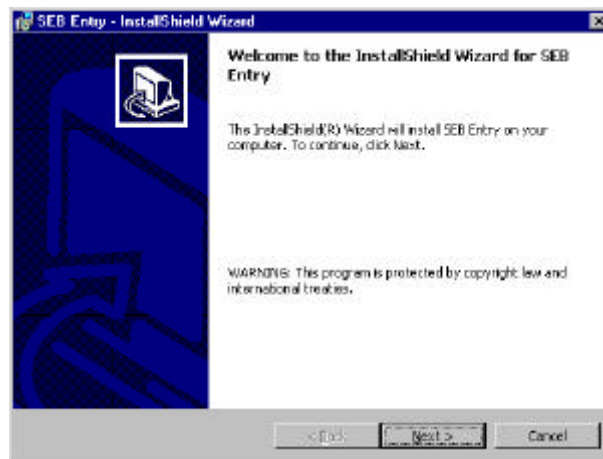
SEB Entry - InstallShield Wizard

Welcome to the InstallShield Wizard for SEB Entry

The InstallShield(R) Wizard will install SEB Entry on your computer. To continue, click Next.

WARNING: This program is protected by copyright law and international treaties.

< Back

Next >

Cancel